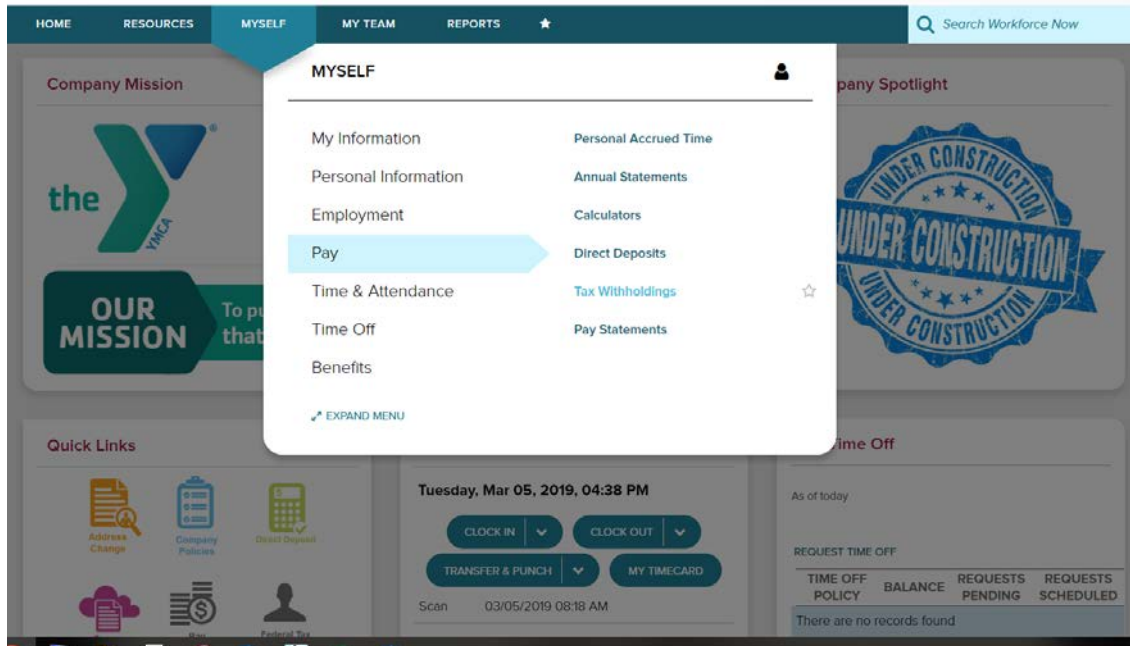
HOME RESOURCES MYSELF MY TEAM REPORTS ★

Search Workforce Now

Company Mission

the YMCA

OUR MISSION To pu that

MYSELF

My Information
Personal Information
Employment
Pay
Time & Attendance
Time Off
Benefits

EXPAND MENU

Personal Accrued Time
Annual Statements
Calculators
Direct Deposits
Tax Withholdings
Pay Statements

pany Spotlight

UNDER CONSTRUCTION
UNDER CONSTRUCTION
UNDER CONSTRUCTION

Quick Links

Address Change
Company Policies
Direct Deposit
Pay
Federal Tax

Tuesday, Mar 05, 2019, 04:38 PM

CLOCK IN
CLOCK OUT
TRANSFER & PUNCH
MY TIMECARD

Scan 03/05/2019 08:18 AM

ime Off

As of today

REQUEST TIME OFF

| TIME OFF POLICY | BALANCE | REQUESTS PENDING | REQUESTS SCHEDULED |
|---|---|---|---|
| There are no records found | | | |